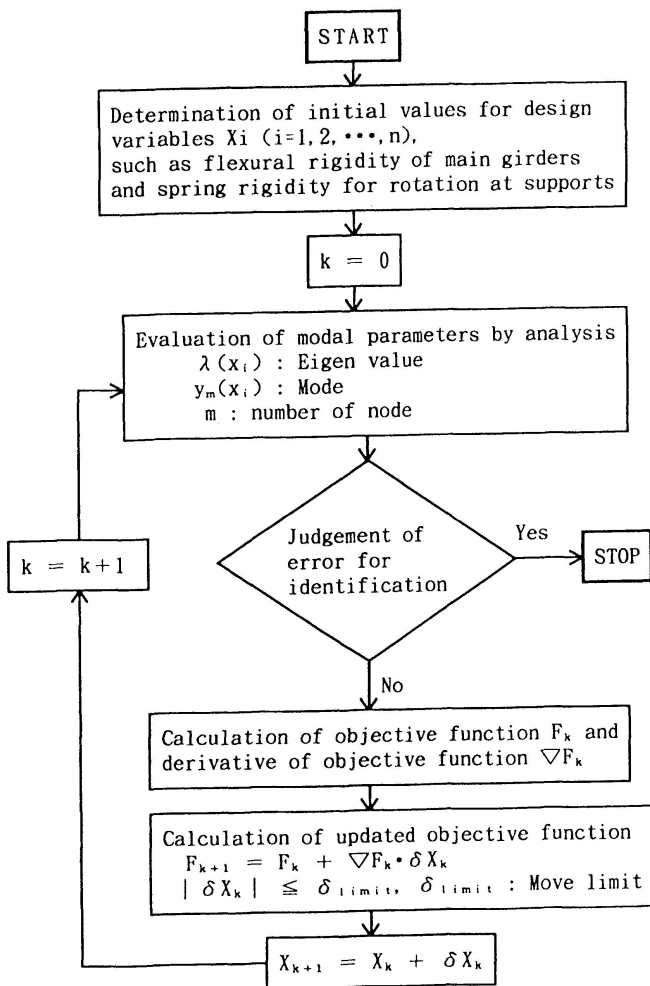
START

Determination of initial values for design variables Xi (i=1, 2, •••, n), such as flexural rigidity of main girders and spring rigidity for rotation at supports

k = 0

Evaluation of modal parameters by analysis
$\lambda(x_i)$ : Eigen value
$y_m(x_i)$ : Mode
m : number of node

Judgement of error for identification

Yes

STOP

k = k+1

No

Calculation of objective function $F_k$ and derivative of objective function $\nabla F_k$

Calculation of updated objective function
$F_{k+1} = F_k + \nabla F_k \cdot \delta X_k$
$|\delta X_k| \leqq \delta_{limit}$, $\delta_{limit}$ : Move limit

$X_{k+1} = X_k + \delta X_k$